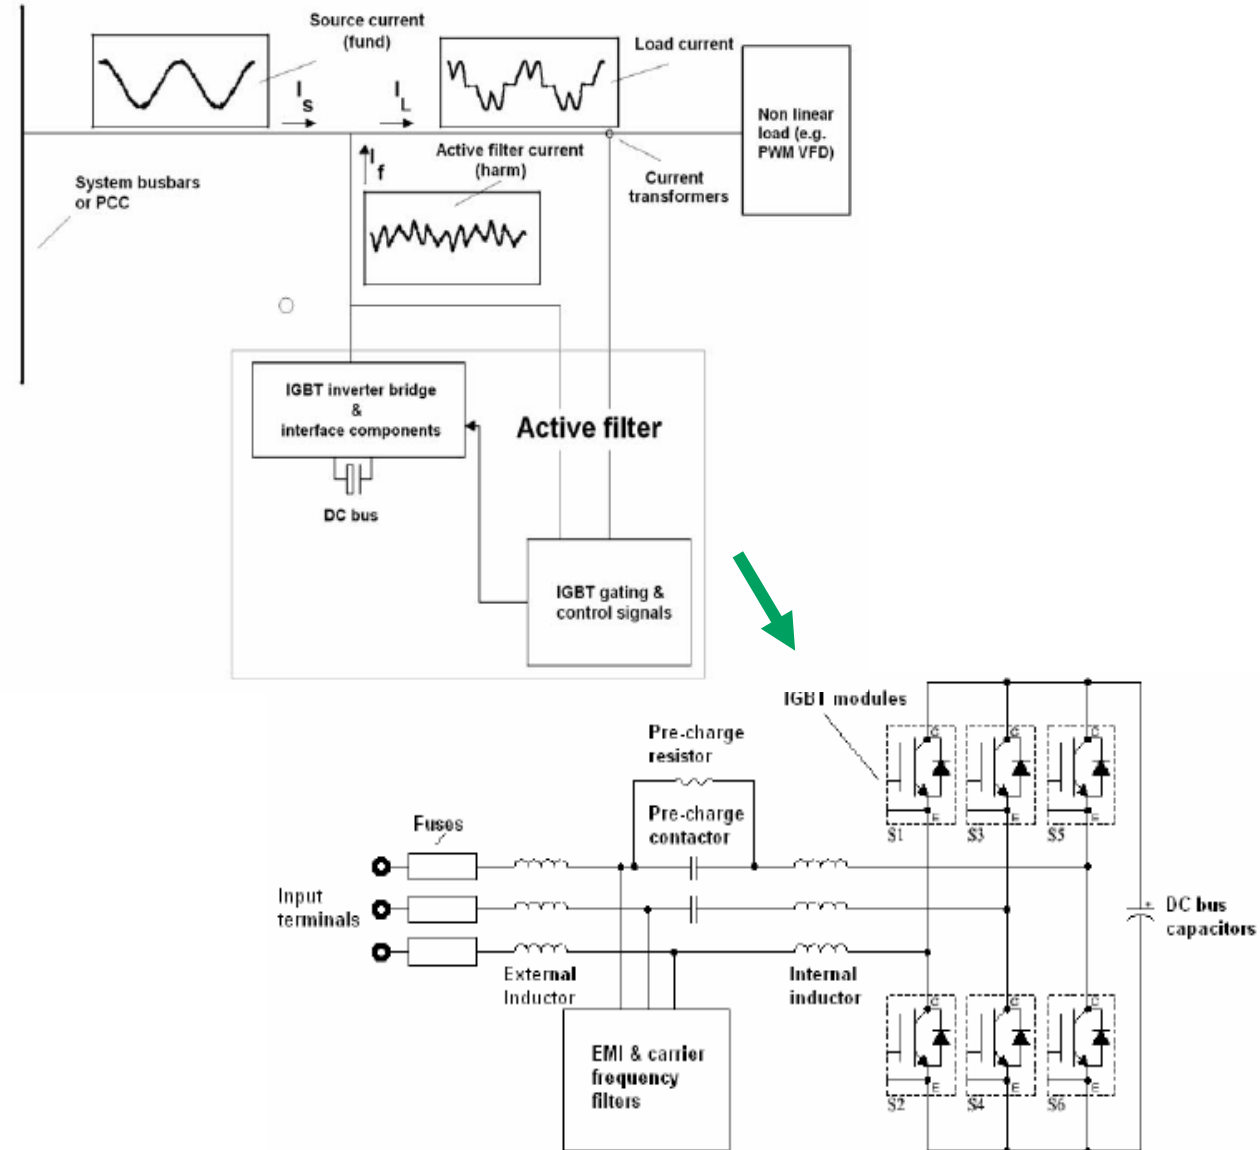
Source current (fund)

Load current

$I_S$

$I_L$

Non linear load (e.g. PWM VFD)

System busbars or PCC

$I_f$

Active filter current (harm)

Current transformers

IGBT inverter bridge & interface components

Active filter

DC bus

IGBT gating & control signals

IGBT modules

Pre-charge resistor

Pre-charge contactor

Fuses

Input terminals

External Inductor

Internal inductor

EMI & carrier frequency filters

DC bus capacitors

C E S1 C E S3 C E S5

C E S2 C E S4 C E S6